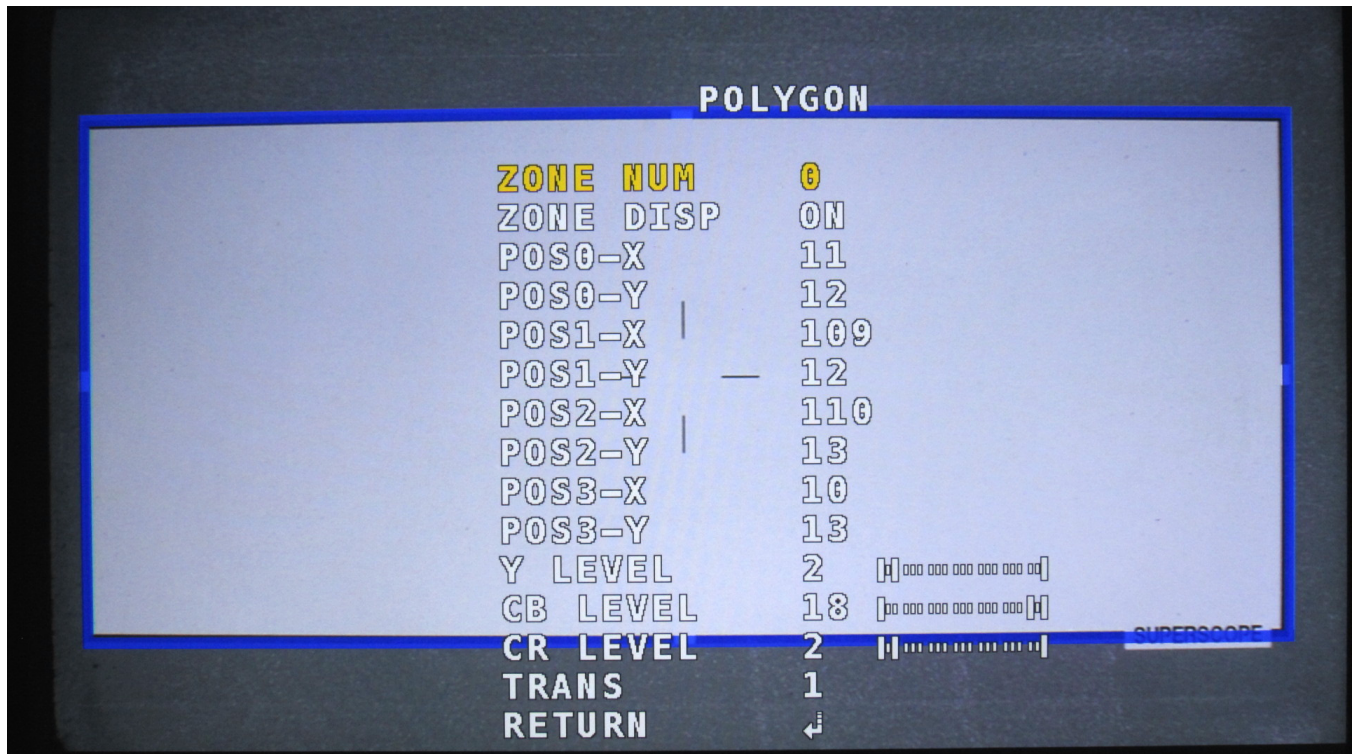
POLYGON

| | |
|---|---|
| ZONE NUM | 0 |
| ZONE DISP | ON |
| POS0-X | 11 |
| POS0-Y | 12 |
| POS1-X | 109 |
| POS1-Y | 12 |
| POS2-X | 110 |
| POS2-Y | 13 |
| POS3-X | 10 |
| POS3-Y | 13 |
| Y LEVEL | 2 |
| CB LEVEL | 18 |
| CR LEVEL | 2 |
| TRANS | 1 |
| RETURN | ↲ |

SUPERSCOPE